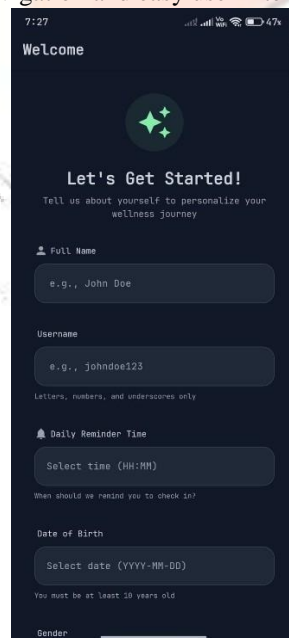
7:27 47

Welcome

Let's Get Started!

Tell us about yourself to personalize your wellness journey

Full Name

e.g., John Doe

Username

e.g., johndoe123

Letters, numbers, and underscores only

Daily Reminder Time

Select time (HH:MM)

When should we remind you to check in?

Date of Birth

Select date (YYYY-MM-DD)

You must be at least 10 years old

Gender